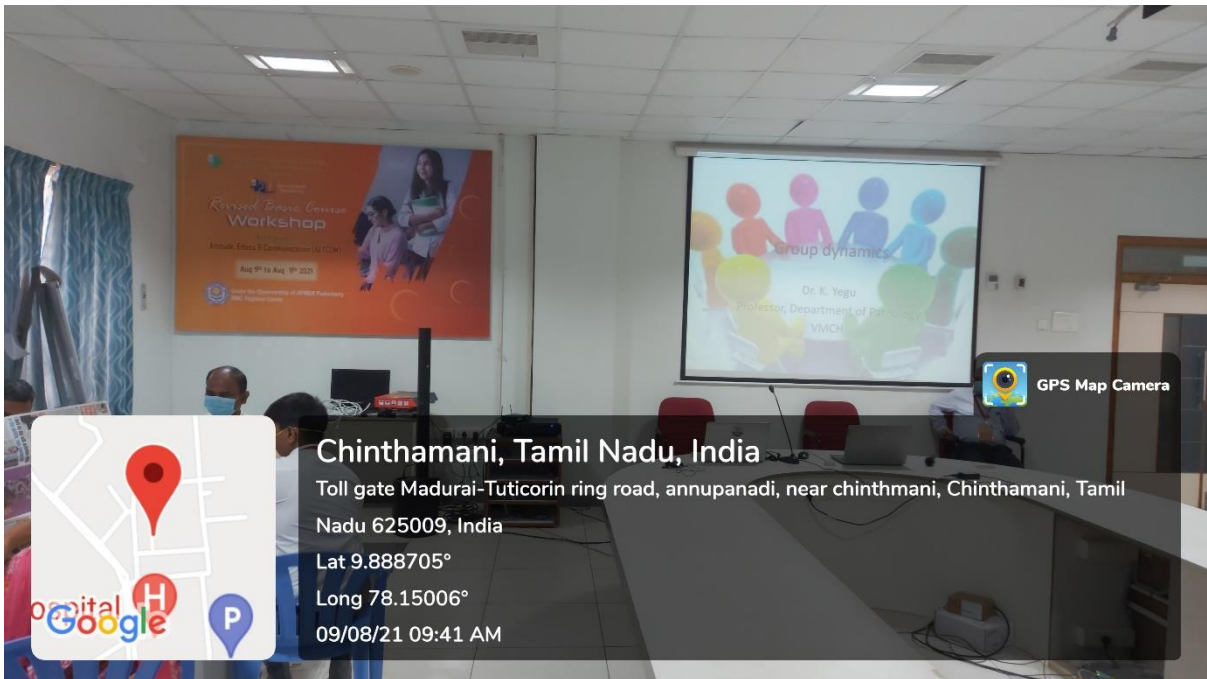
Revised Basic Course Workshop

Attitude, Ethics & Communication (AETCOM)

Aug 9th to Aug 11th 2021

Group dynamics

Dr. K. Yegu
Professor, Department of Pathology
VMCH

GPS Map Camera

Chinthamani, Tamil Nadu, India
Toll gate Madurai-Tuticorin ring road, annupanadi, near chinthmani, Chinthamani, Tamil Nadu 625009, India
Lat 9.888705°
Long 78.15006°
09/08/21 09:41 AM

ospital
Google
H
P